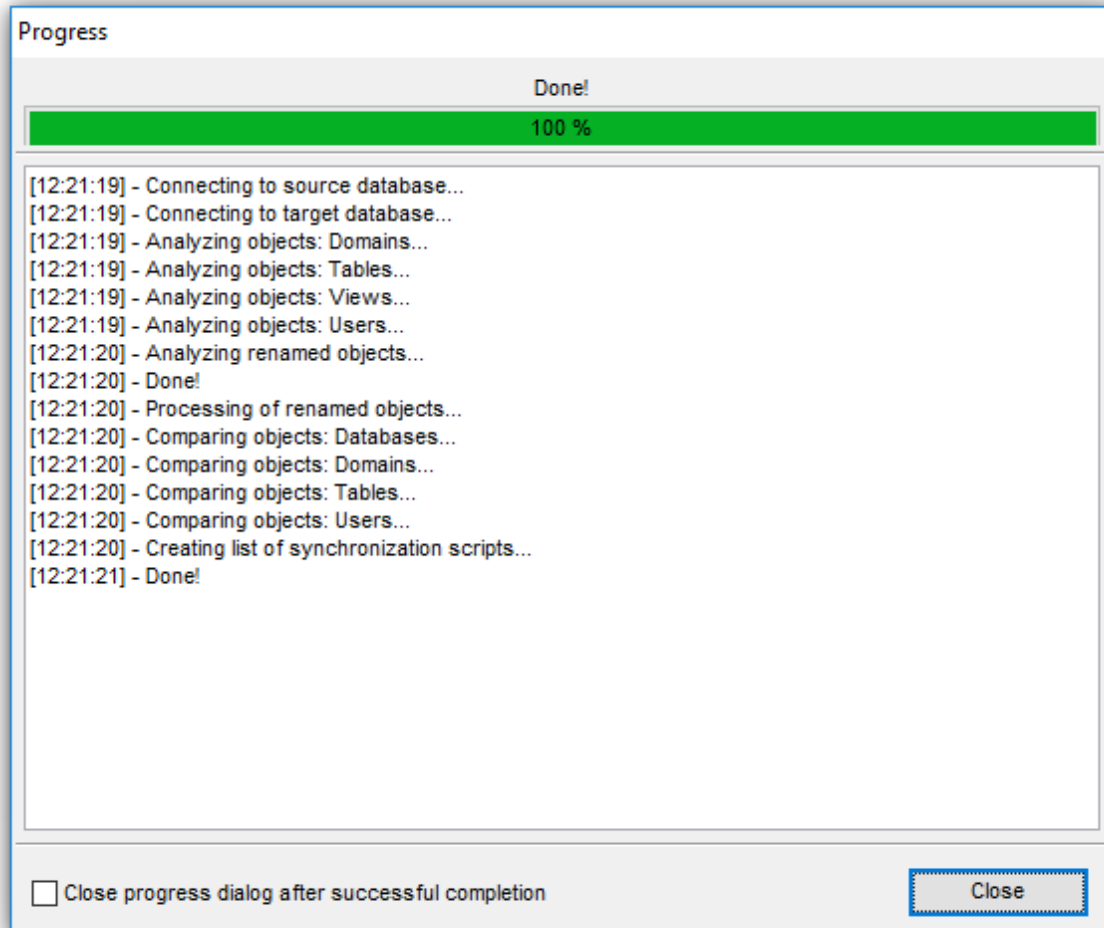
Progress

Done!

100 %

[12:21:19] - Connecting to source database...
[12:21:19] - Connecting to target database...
[12:21:19] - Analyzing objects: Domains...
[12:21:19] - Analyzing objects: Tables...
[12:21:19] - Analyzing objects: Views...
[12:21:19] - Analyzing objects: Users...
[12:21:20] - Analyzing renamed objects...
[12:21:20] - Done!
[12:21:20] - Processing of renamed objects...
[12:21:20] - Comparing objects: Databases...
[12:21:20] - Comparing objects: Domains...
[12:21:20] - Comparing objects: Tables...
[12:21:20] - Comparing objects: Users...
[12:21:20] - Creating list of synchronization scripts...
[12:21:21] - Done!

Close progress dialog after successful completion

Close